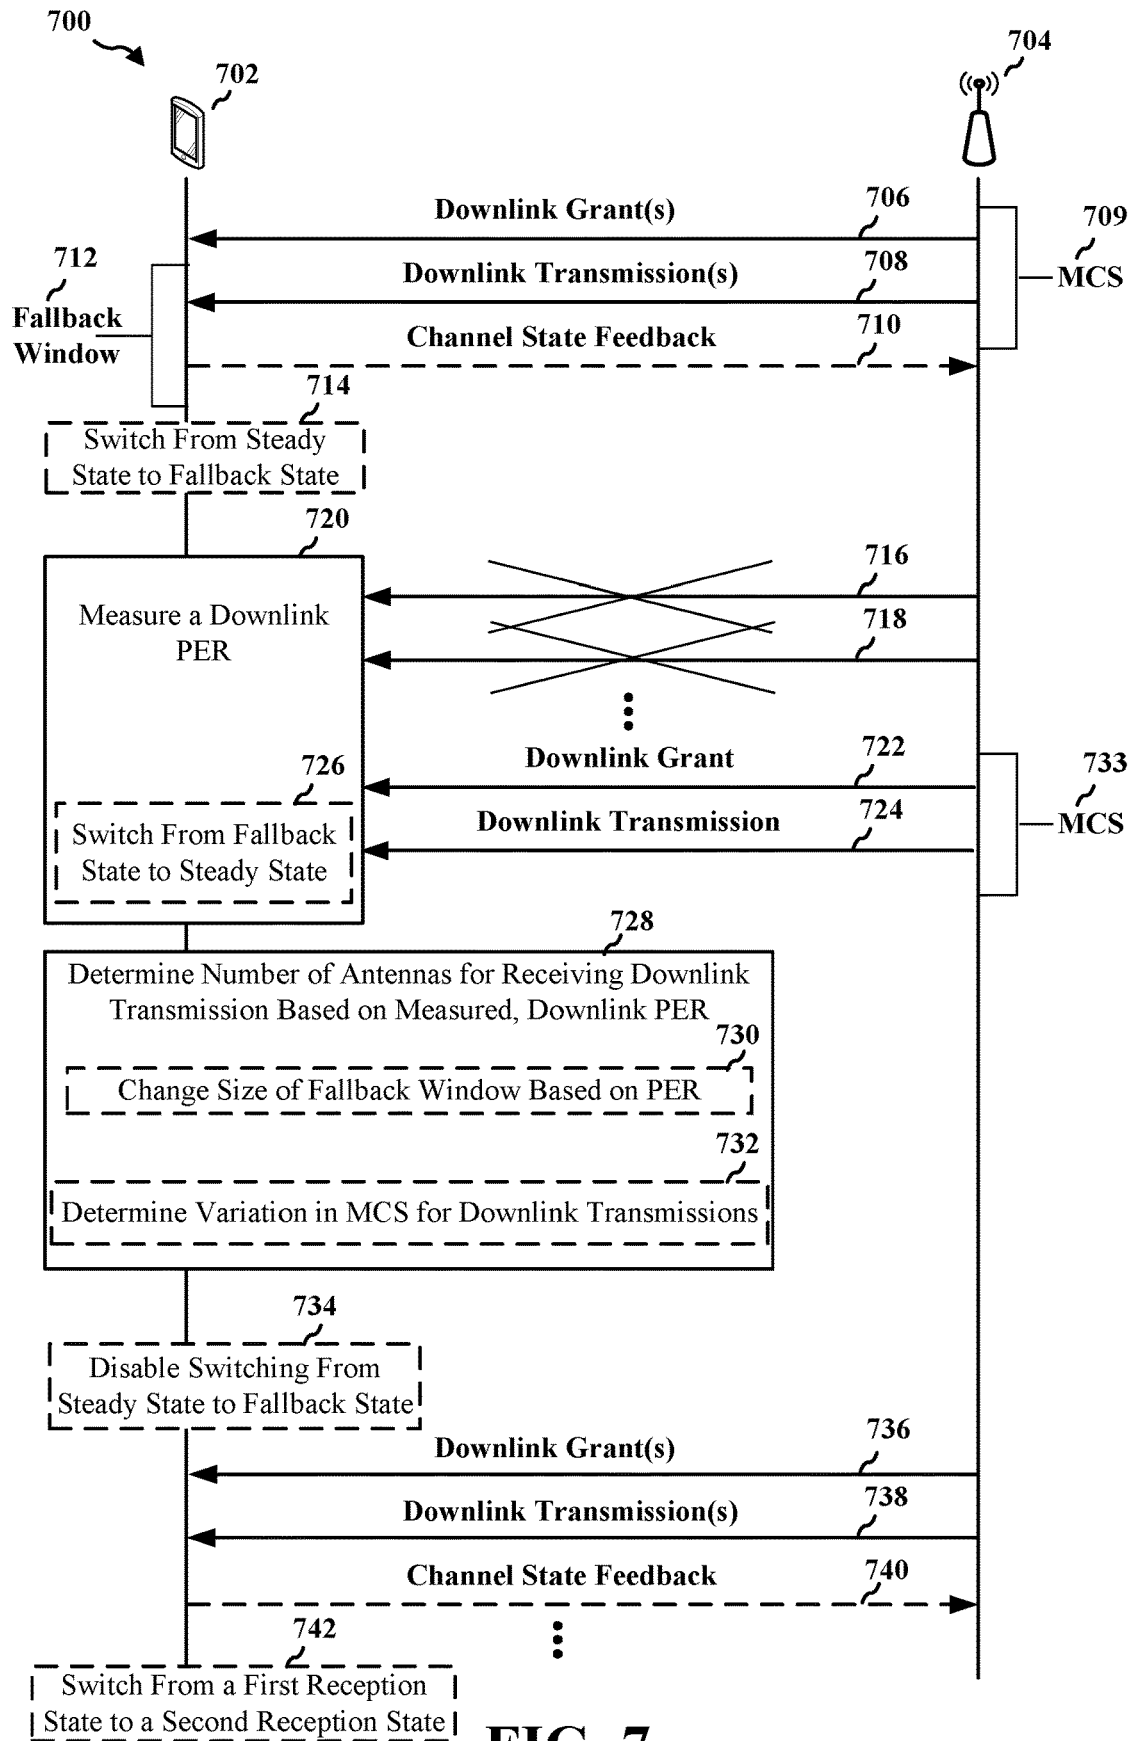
700

702

704

Downlink Grant(s)

706

709

712

Downlink Transmission(s)

708

MCS

Fallback Window

Channel State Feedback

710

714

Switch From Steady State to Fallback State

720

716

Measure a Downlink PER

718

Downlink Grant

722

733

726

Downlink Transmission

724

MCS

Switch From Fallback State to Steady State

728

Determine Number of Antennas for Receiving Downlink Transmission Based on Measured, Downlink PER

730

Change Size of Fallback Window Based on PER

732

Determine Variation in MCS for Downlink Transmissions

734

Disable Switching From Steady State to Fallback State

Downlink Grant(s)

736

Downlink Transmission(s)

738

Channel State Feedback

740

742

Switch From a First Reception State to a Second Reception State

FIG. 7